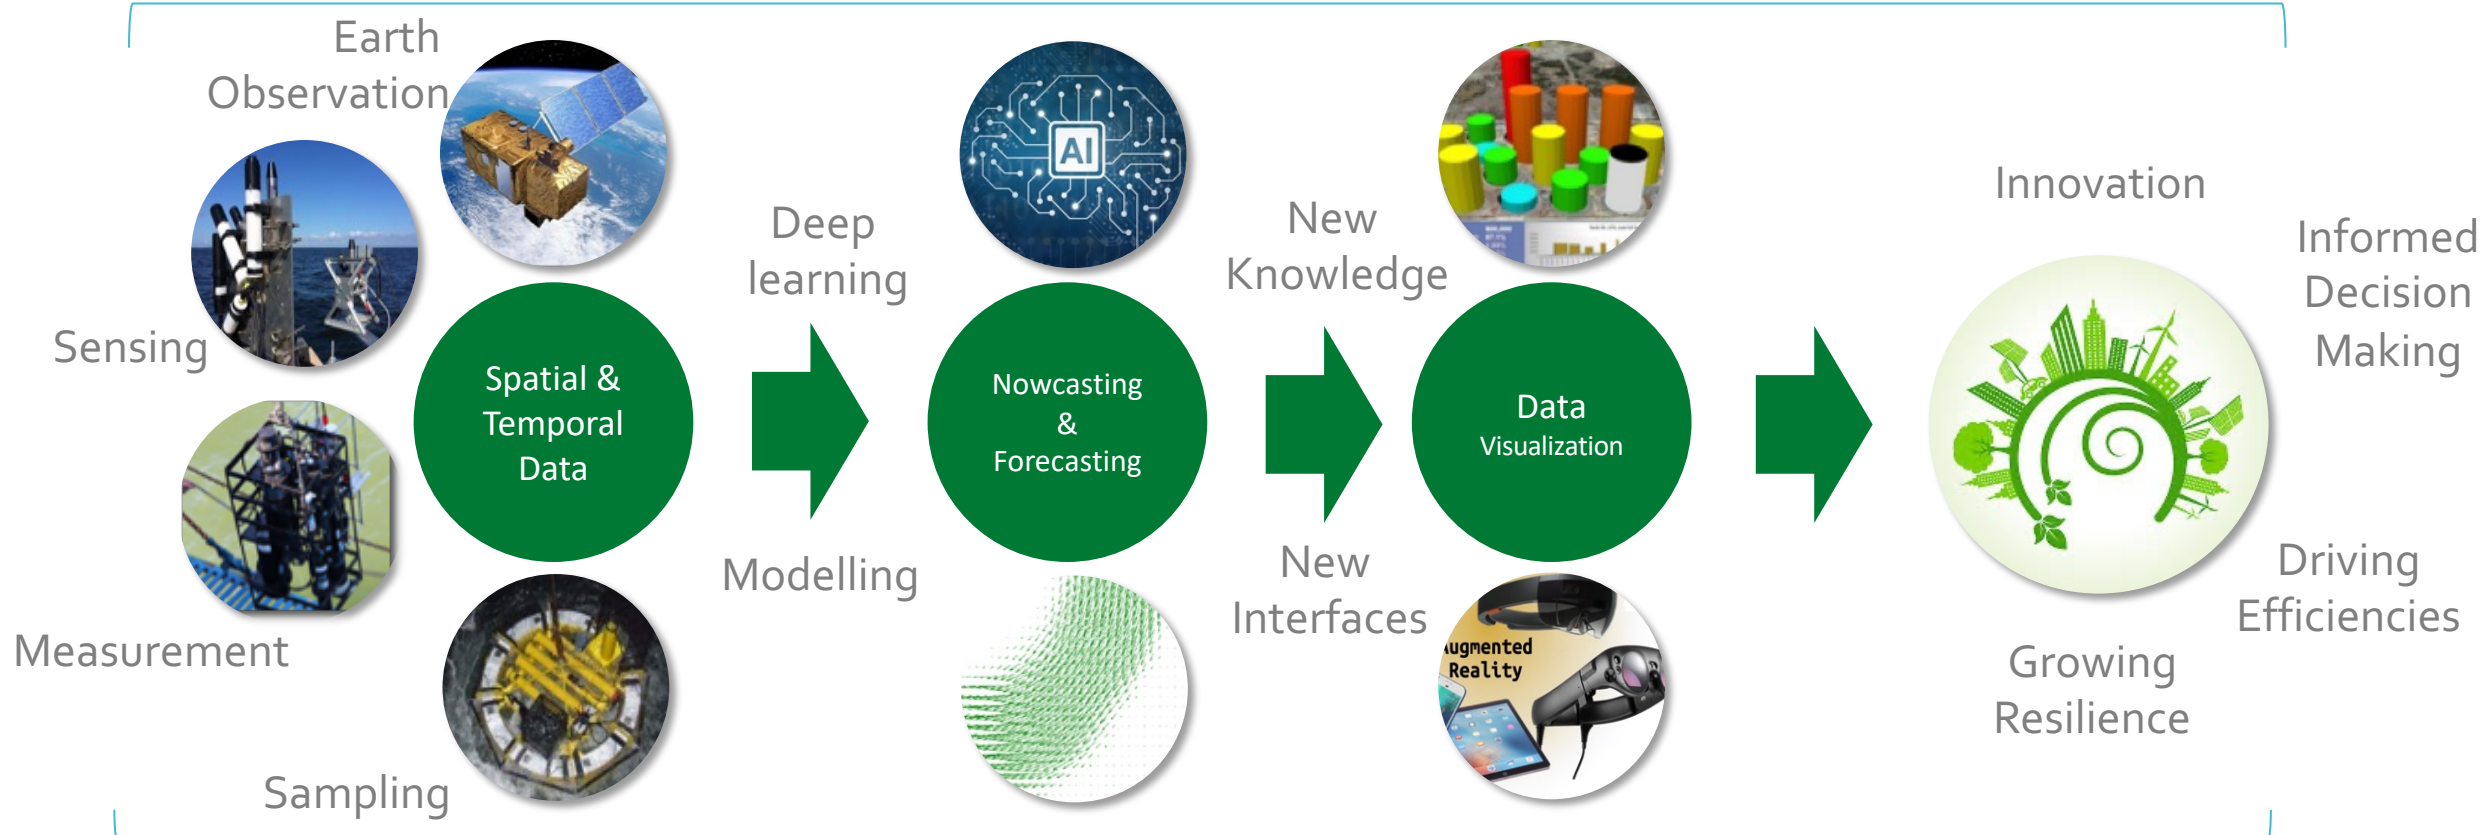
Earth Observation

Sensing

Measurement

Sampling

Spatial & Temporal Data

Deep learning

Modelling

AI

Nowcasting & Forecasting

New Knowledge

New Interfaces

Data Visualization

ugmented Reality

Innovation

Informed Decision Making

Driving Efficiencies

Growing Resilience